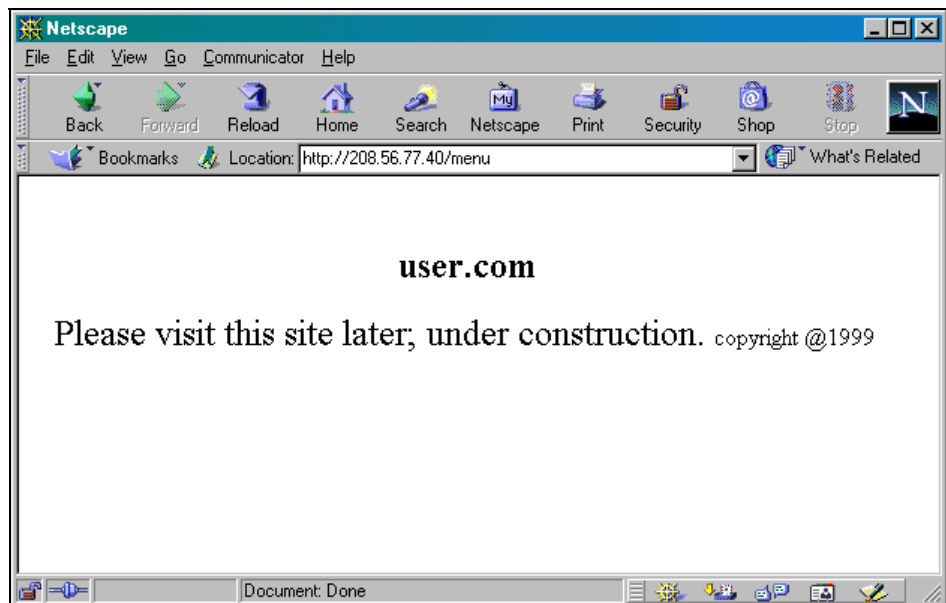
Netscape

File Edit View Go Communicator Help

Back Forward Reload Home Search Netscape Print Security Shop Stop

Bookmarks Location: http://208.56.77.40/menu What's Related

user.com

Please visit this site later; under construction. copyright @1999

Document: Done